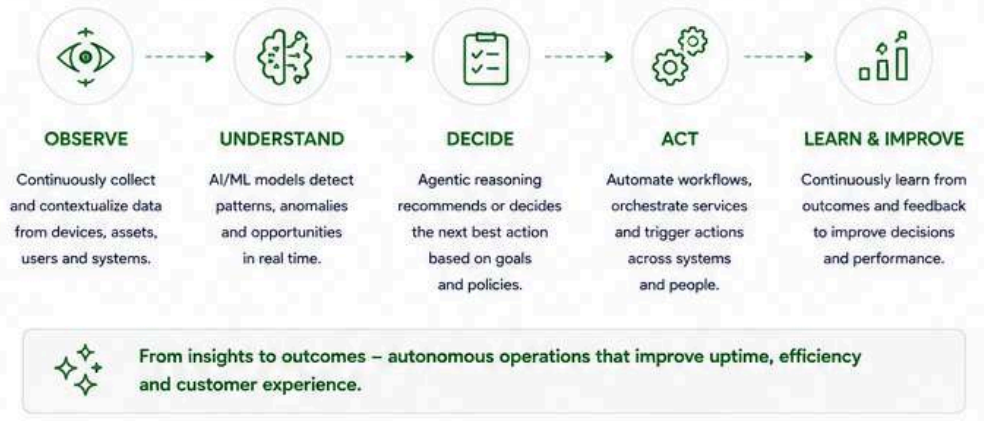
OBSERVE

Continuously collect and contextualize data from devices, assets, users and systems.

UNDERSTAND

AI/ML models detect patterns, anomalies and opportunities in real time.

DECIDE

Agentic reasoning recommends or decides the next best action based on goals and policies.

ACT

Automate workflows, orchestrate services and trigger actions across systems and people.

LEARN & IMPROVE

Continuously learn from outcomes and feedback to improve decisions and performance.

From insights to outcomes – autonomous operations that improve uptime, efficiency and customer experience.